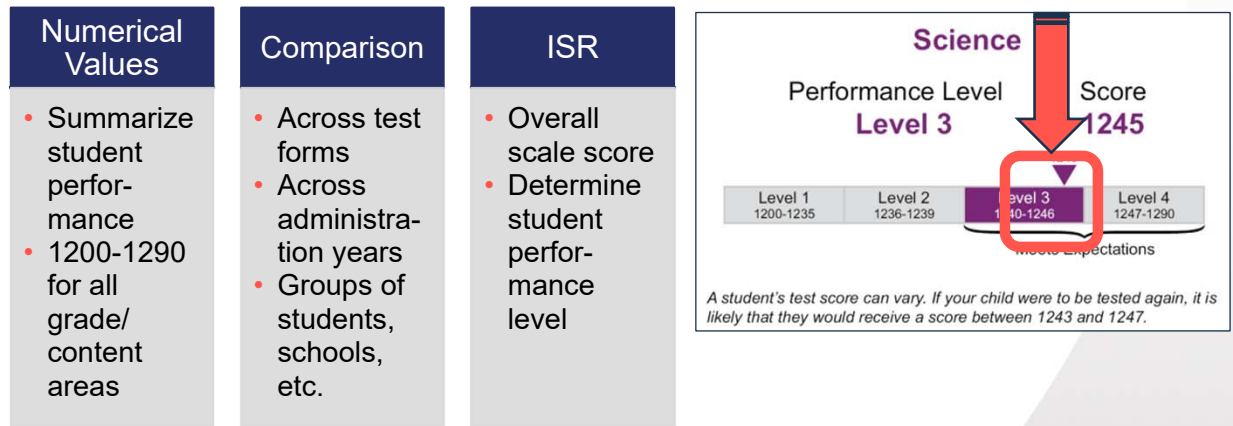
Numerical Values

- Summarize student performance
- 1200-1290 for all grade/ content areas

Comparison

- Across test forms
- Across administration years
- Groups of students, schools, etc.

ISR

- Overall scale score
- Determine student performance level

Science

Performance Level
Level 3

Score
1245

| Level 1 | Level 2 | Level 3 | Level 4 |
|---|---|---|---|
| 1200-1235 | 1236-1239 | 1240-1246 | 1247-1290 |

Meets Expectations

A student's test score can vary. If your child were to be tested again, it is likely that they would receive a score between 1243 and 1247.